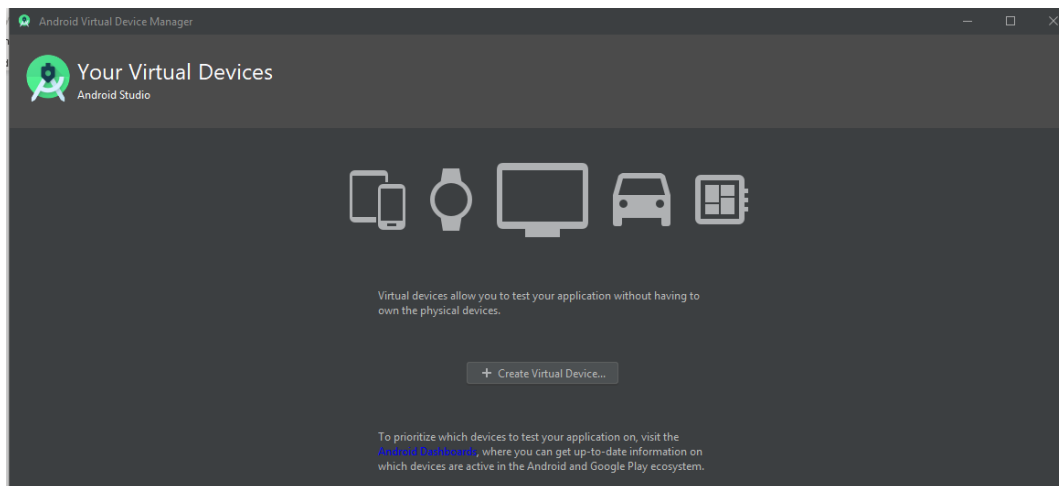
Android Virtual Device Manager

Your Virtual Devices
Android Studio

Virtual devices allow you to test your application without having to own the physical devices.

+ Create Virtual Device...

To prioritize which devices to test your application on, visit the Android Dashboards, where you can get up-to-date information on which devices are active in the Android and Google Play ecosystem.